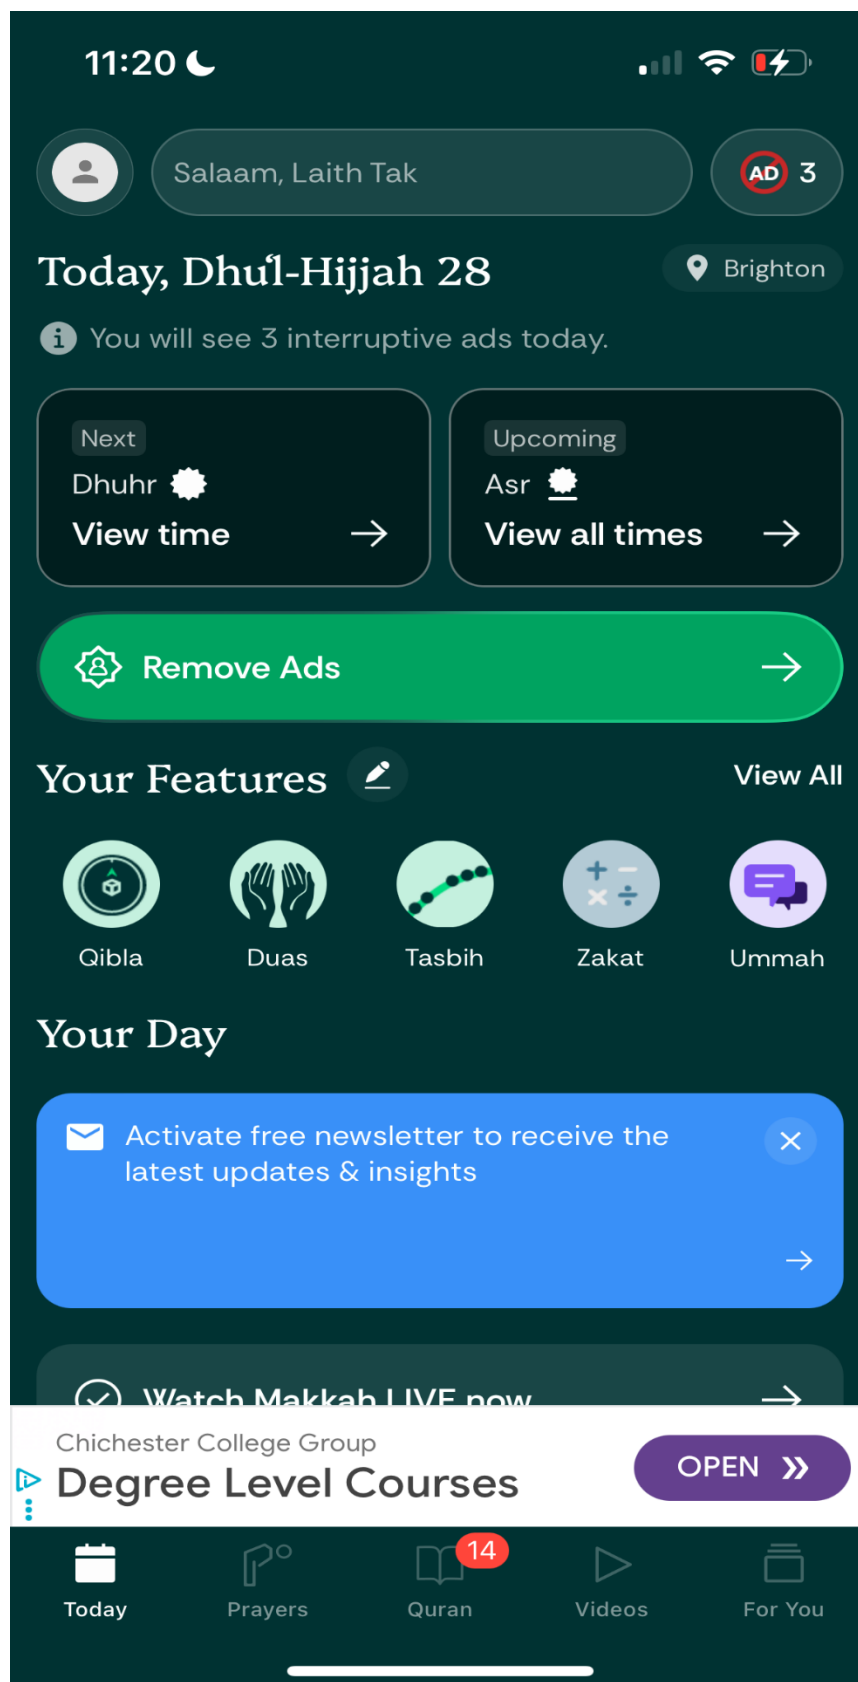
11:20

Salaam, Laith Tak

AD 3

Today, Dhul-Hijjah 28

Brighton

You will see 3 interruptive ads today.

Next
Dhuhr
View time

Upcoming
Asr
View all times

Remove Ads

Your Features

View All

Qibla
Duas
Tasbih
Zakat
Ummah

Your Day

Activate free newsletter to receive the latest updates & insights

Watch Makkah LIVE now

Chichester College Group
Degree Level Courses

OPEN

Today
Prayers
14
Quran
Videos
For You